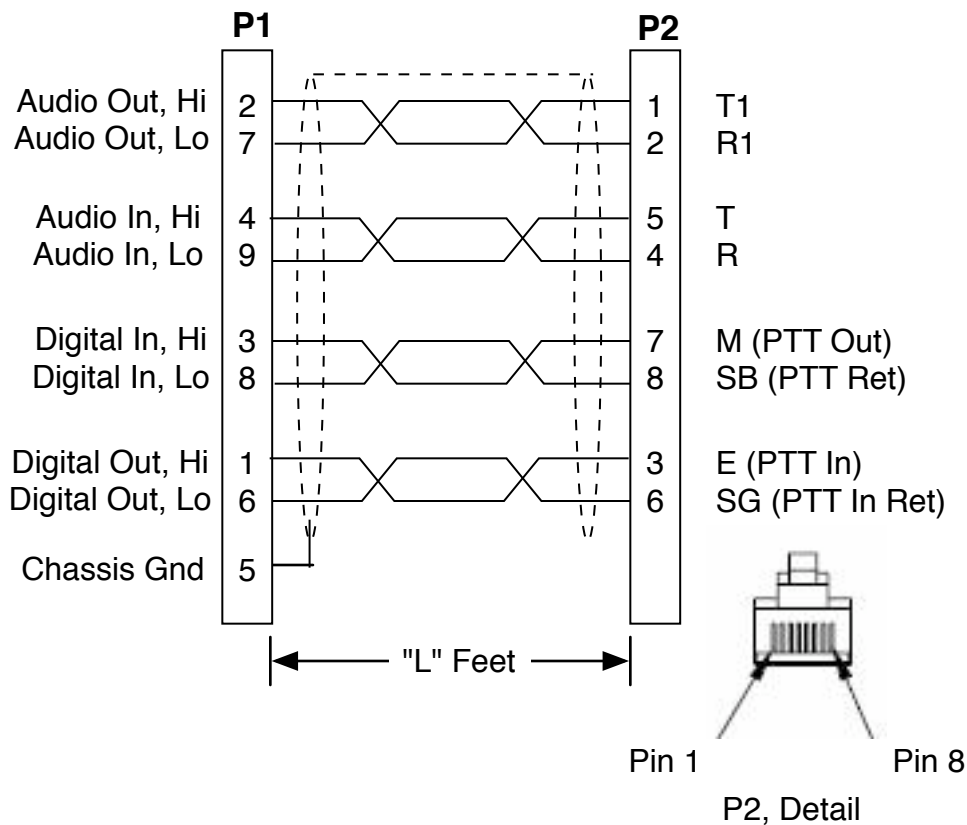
P1

P2

Audio Out, Hi 2
Audio Out, Lo 7

Audio In, Hi 4
Audio In, Lo 9

Digital In, Hi 3
Digital In, Lo 8

Digital Out, Hi 1
Digital Out, Lo 6

Chassis Gnd 5

1 T1
2 R1

5 T
4 R

7 M (PTT Out)
8 SB (PTT Ret)

3 E (PTT In)
6 SG (PTT In Ret)

"L" Feet

Pin 1 Pin 8

P2, Detail